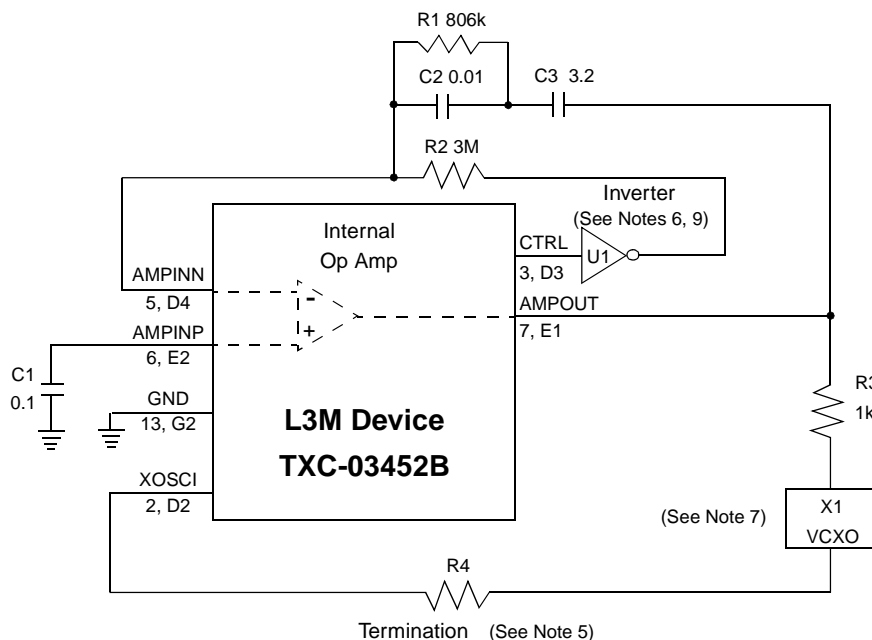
R1 806k

C2 0.01

C3 3.2

R2 3M

Inverter
(See Notes 6, 9)

Internal
Op Amp

CTRL
3, D3

U1

AMPINN
5, D4

-

+

AMPOUT
7, E1

AMPINP
6, E2

C1
0.1

GND
13, G2

L3M Device
TXC-03452B

R3
1k

XOSCI
2, D2

(See Note 7)

X1
VCXO

R4

Termination (See Note 5)